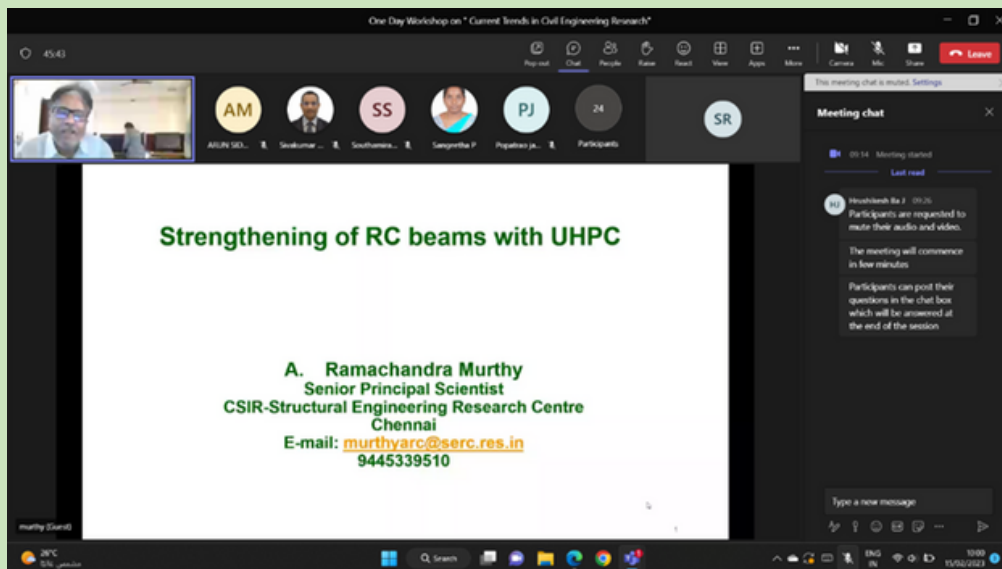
One Day Workshop on " Current Trends in Civil Engineering Research"

45:43

Pop out Chat People Raise React View Apps More Camera Mic Share Leave

This meeting chat is muted. Settings

AM SS PJ 24 SR

ARUN SID... Sivakumar ... Southamira... Sangeetha P Popatrao ja... Participants

Meeting chat

09:14 Meeting started

Last read

HJ Hrushikesh Ba J 09:26

Participants are requested to mute their audio and video.

The meeting will commence in few minutes

Participants can post their questions in the chat box which will be answered at the end of the session

Strengthening of RC beams with UHPC

A. Ramachandra Murthy
Senior Principal Scientist
CSIR-Structural Engineering Research Centre
Chennai
E-mail: murthyarc@serc.res.in
9445339510

murthy (Guest)

Type a new message

26°C

Search

ENG IN

10:00 15/02/2023